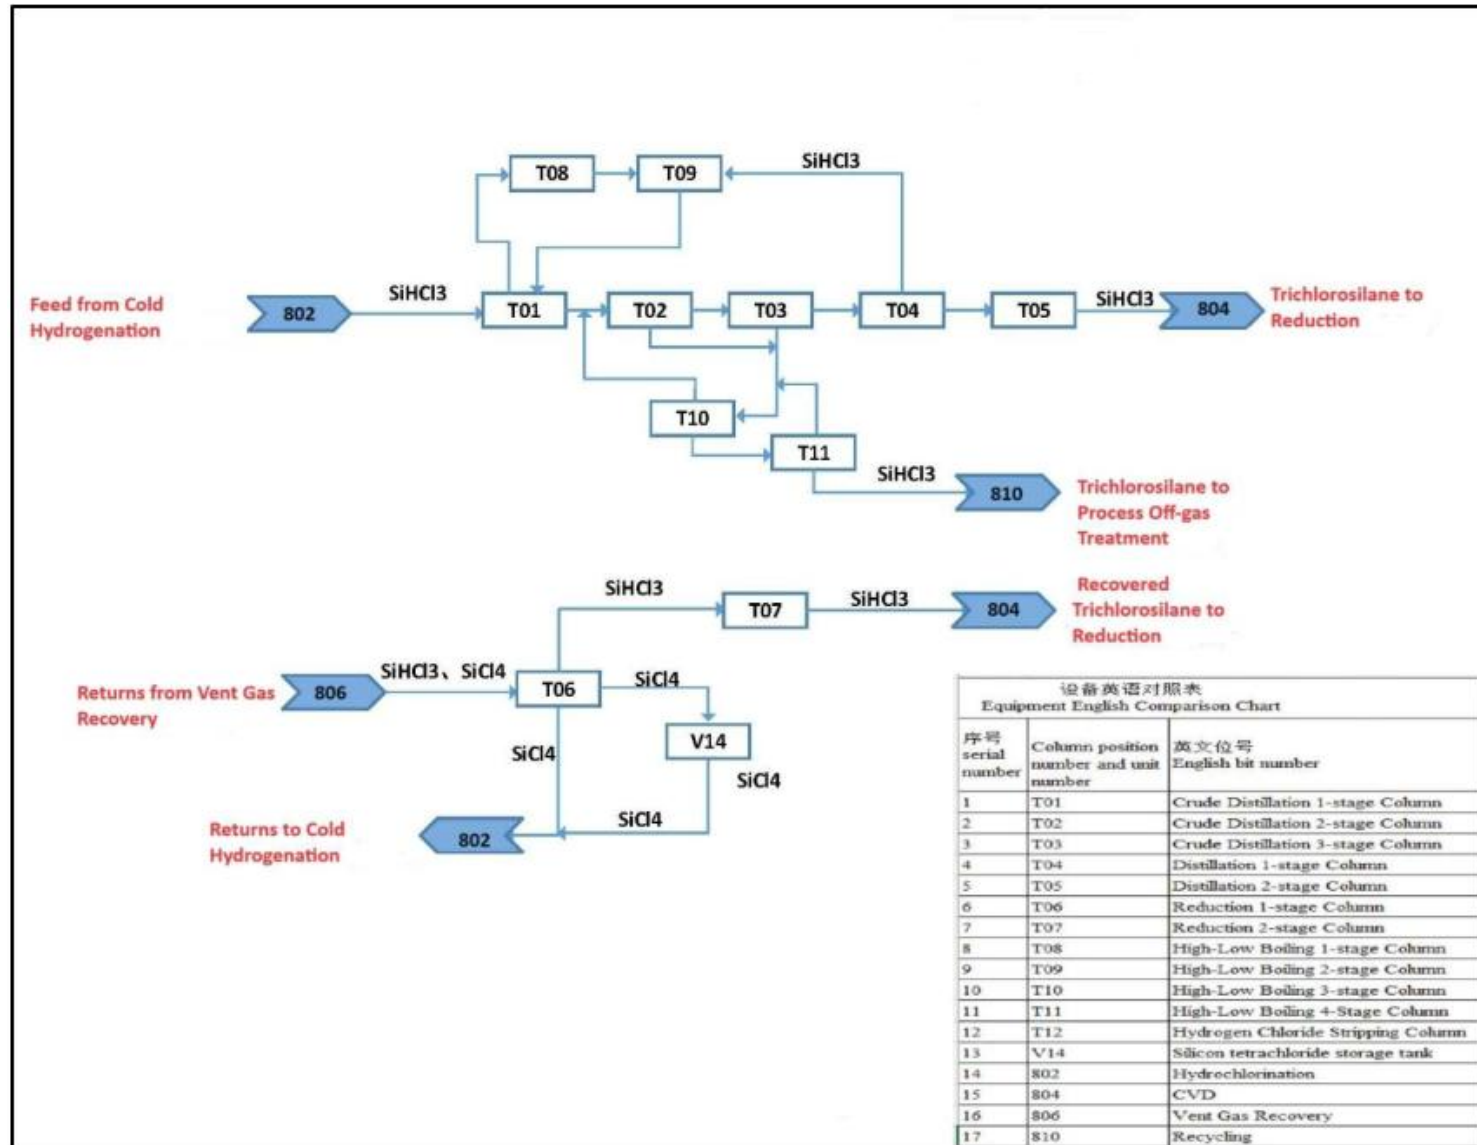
T08
T09
SiHCl3
Feed from Cold Hydrogenation
802
SiHCl3
T01
T02
T03
T04
T05
SiHCl3
804
Trichlorosilane to Reduction
T10
T11
SiHCl3
810
Trichlorosilane to Process Off-gas Treatment
SiHCl3
T07
SiHCl3
804
Recovered Trichlorosilane to Reduction
Returns from Vent Gas Recovery
806
SiHCl3、SiCl4
T06
SiCl4
V14
SiCl4
SiCl4
SiCl4
Returns to Cold Hydrogenation
802

设备英语对照表
Equipment English Comparison Chart

| 序号 serial number | Column position number and unit number | 英文位号 English bit number |
|---|---|---|
| 1 | T01 | Crude Distillation 1-stage Column |
| 2 | T02 | Crude Distillation 2-stage Column |
| 3 | T03 | Crude Distillation 3-stage Column |
| 4 | T04 | Distillation 1-stage Column |
| 5 | T05 | Distillation 2-stage Column |
| 6 | T06 | Reduction 1-stage Column |
| 7 | T07 | Reduction 2-stage Column |
| 8 | T08 | High-Low Boiling 1-stage Column |
| 9 | T09 | High-Low Boiling 2-stage Column |
| 10 | T10 | High-Low Boiling 3-stage Column |
| 11 | T11 | High-Low Boiling 4-Stage Column |
| 12 | T12 | Hydrogen Chloride Stripping Column |
| 13 | V14 | Silicon tetrachloride storage tank |
| 14 | 802 | Hydrochlorination |
| 15 | 804 | CVD |
| 16 | 806 | Vent Gas Recovery |
| 17 | 810 | Recycling |